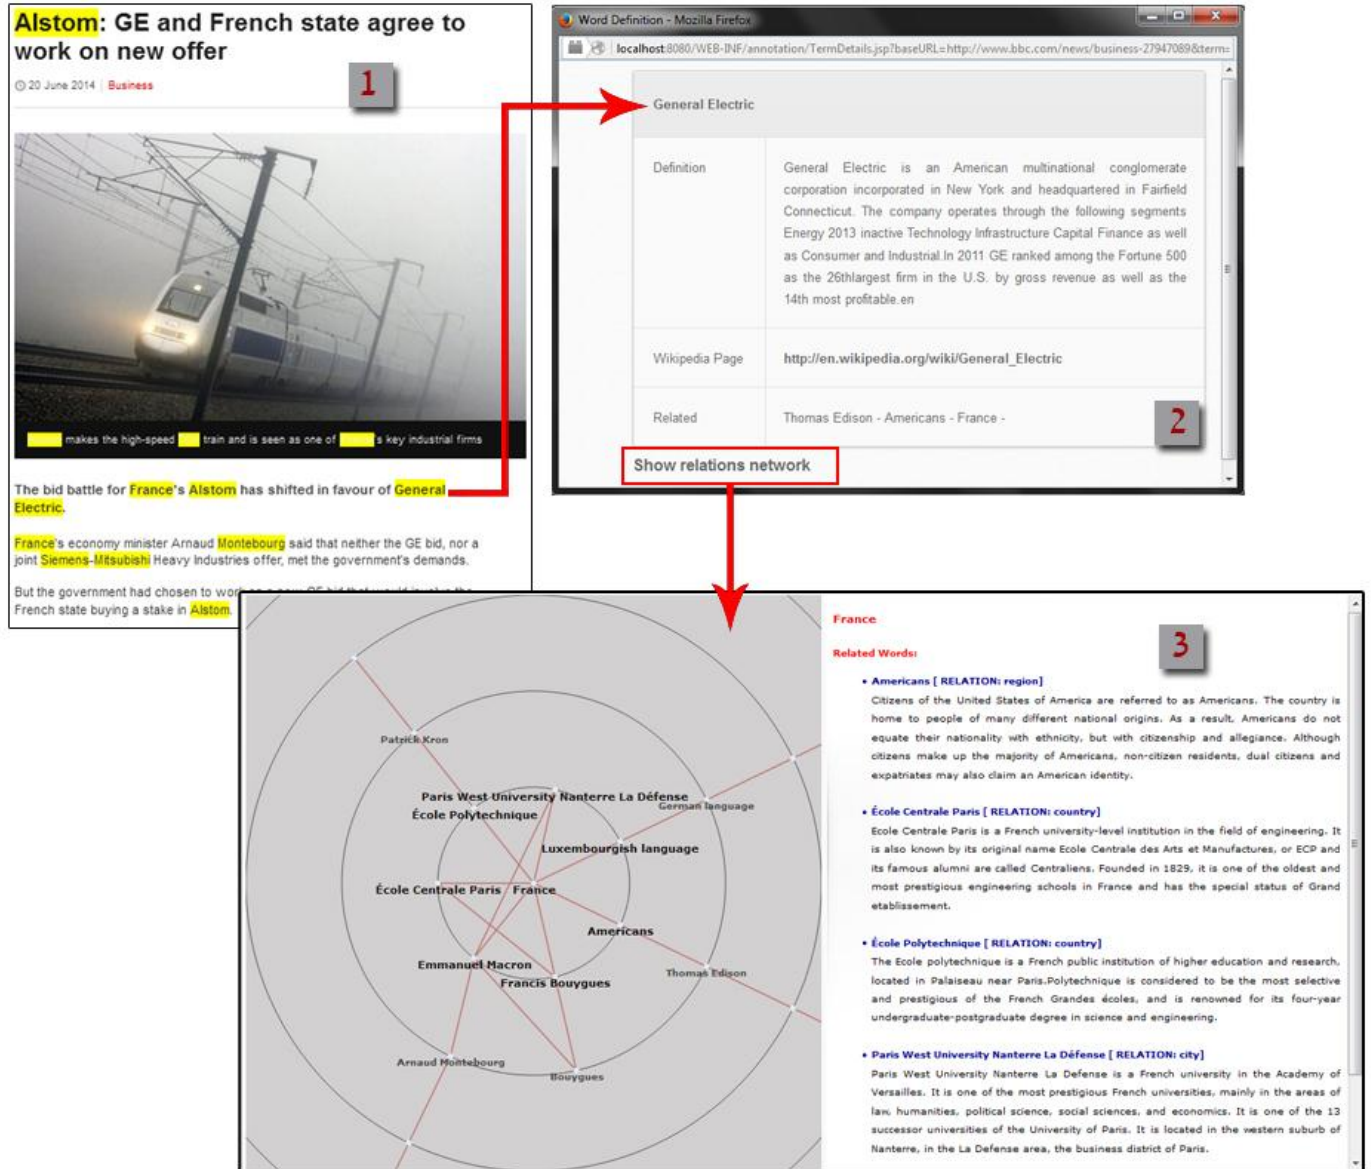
Alstom: GE and French state agree to work on new offer

20 June 2014 | Business

1

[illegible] makes the high-speed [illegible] train and is seen as one of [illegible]'s key industrial firms

The bid battle for France's Alstom has shifted in favour of General Electric.

France's economy minister Arnaud Montebourg said that neither the GE bid, nor a joint Siemens-Mitsubishi Heavy Industries offer, met the government's demands.

But the government had chosen to wor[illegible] French state buying a stake in Alstom.

Word Definition - Mozilla Firefox

localhost:8080/WEB-INF/annotation/TermDetails.jsp?baseURL=http://www.bbc.com/news/business-27947089&term=

General Electric

| Definition | General Electric is an American multinational conglomerate corporation incorporated in New York and headquartered in Fairfield Connecticut. The company operates through the following segments Energy 2013 inactive Technology Infrastructure Capital Finance as well as Consumer and Industrial.In 2011 GE ranked among the Fortune 500 as the 26thlargest firm in the U.S. by gross revenue as well as the 14th most profitable.en |
|---|---|
| Wikipedia Page | http://en.wikipedia.org/wiki/General_Electric |
| Related | Thomas Edison - Americans - France - |

2

Show relations network

Patrick Kron
Paris West University Nanterre La Défense
German language
École Polytechnique
Luxembourgish language
École Centrale Paris
France
Americans
Emmanuel Macron
Thomas Edison
Francis Bouygues
Arnaud Montebourg
Bouygues

France

3

Related Words:

• Americans [ RELATION: region]
Citizens of the United States of America are referred to as Americans. The country is home to people of many different national origins. As a result, Americans do not equate their nationality with ethnicity, but with citizenship and allegiance. Although citizens make up the majority of Americans, non-citizen residents, dual citizens and expatriates may also claim an American identity.

• École Centrale Paris [ RELATION: country]
Ecole Centrale Paris is a French university-level institution in the field of engineering. It is also known by its original name Ecole Centrale des Arts et Manufactures, or ECP and its famous alumni are called Centraliens. Founded in 1829, it is one of the oldest and most prestigious engineering schools in France and has the special status of Grand etablissement.

• École Polytechnique [ RELATION: country]
The Ecole polytechnique is a French public institution of higher education and research, located in Palaiseau near Paris.Polytechnique is considered to be the most selective and prestigious of the French Grandes écoles, and is renowned for its four-year undergraduate-postgraduate degree in science and engineering.

• Paris West University Nanterre La Défense [ RELATION: city]
Paris West University Nanterre La Defense is a French university in the Academy of Versailles. It is one of the most prestigious French universities, mainly in the areas of law, humanities, political science, social sciences, and economics. It is one of the 13 successor universities of the University of Paris. It is located in the western suburb of Nanterre, in the La Defense area, the business district of Paris.